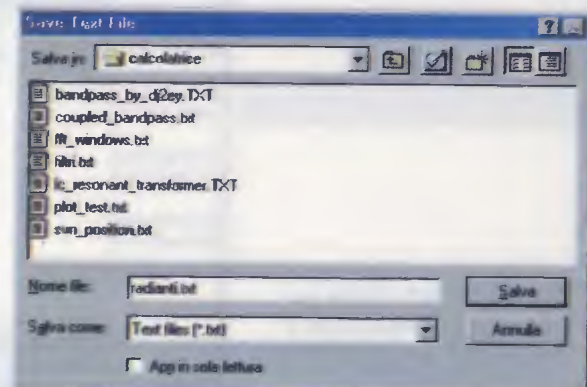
Save Text File

Salva in: calcolatrice

bandpass_by_dj2ey.TXT
coupled_bandpass.txt
fft_windows.txt
film.txt
lc_resonant_transformer.TXT
plot_test.txt
sun_position.txt

Nome file: radianti.txt
Salva

Salva come: Text files (*.txt)
Annulla

Apri in sola lettura